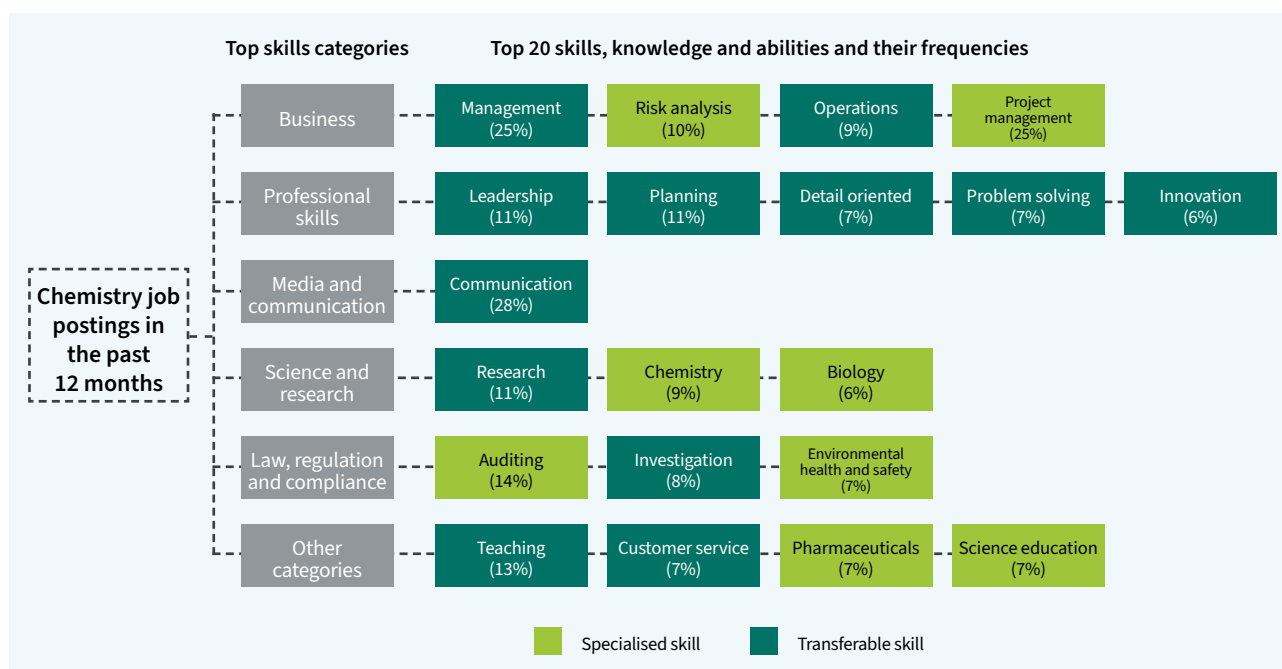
Top skills categories

Top 20 skills, knowledge and abilities and their frequencies

Chemistry job postings in the past 12 months

Business

Management (25%)

Risk analysis (10%)

Operations (9%)

Project management (25%)

Professional skills

Leadership (11%)

Planning (11%)

Detail oriented (7%)

Problem solving (7%)

Innovation (6%)

Media and communication

Communication (28%)

Science and research

Research (11%)

Chemistry (9%)

Biology (6%)

Law, regulation and compliance

Auditing (14%)

Investigation (8%)

Environmental health and safety (7%)

Other categories

Teaching (13%)

Customer service (7%)

Pharmaceuticals (7%)

Science education (7%)

Specialised skill

Transferable skill